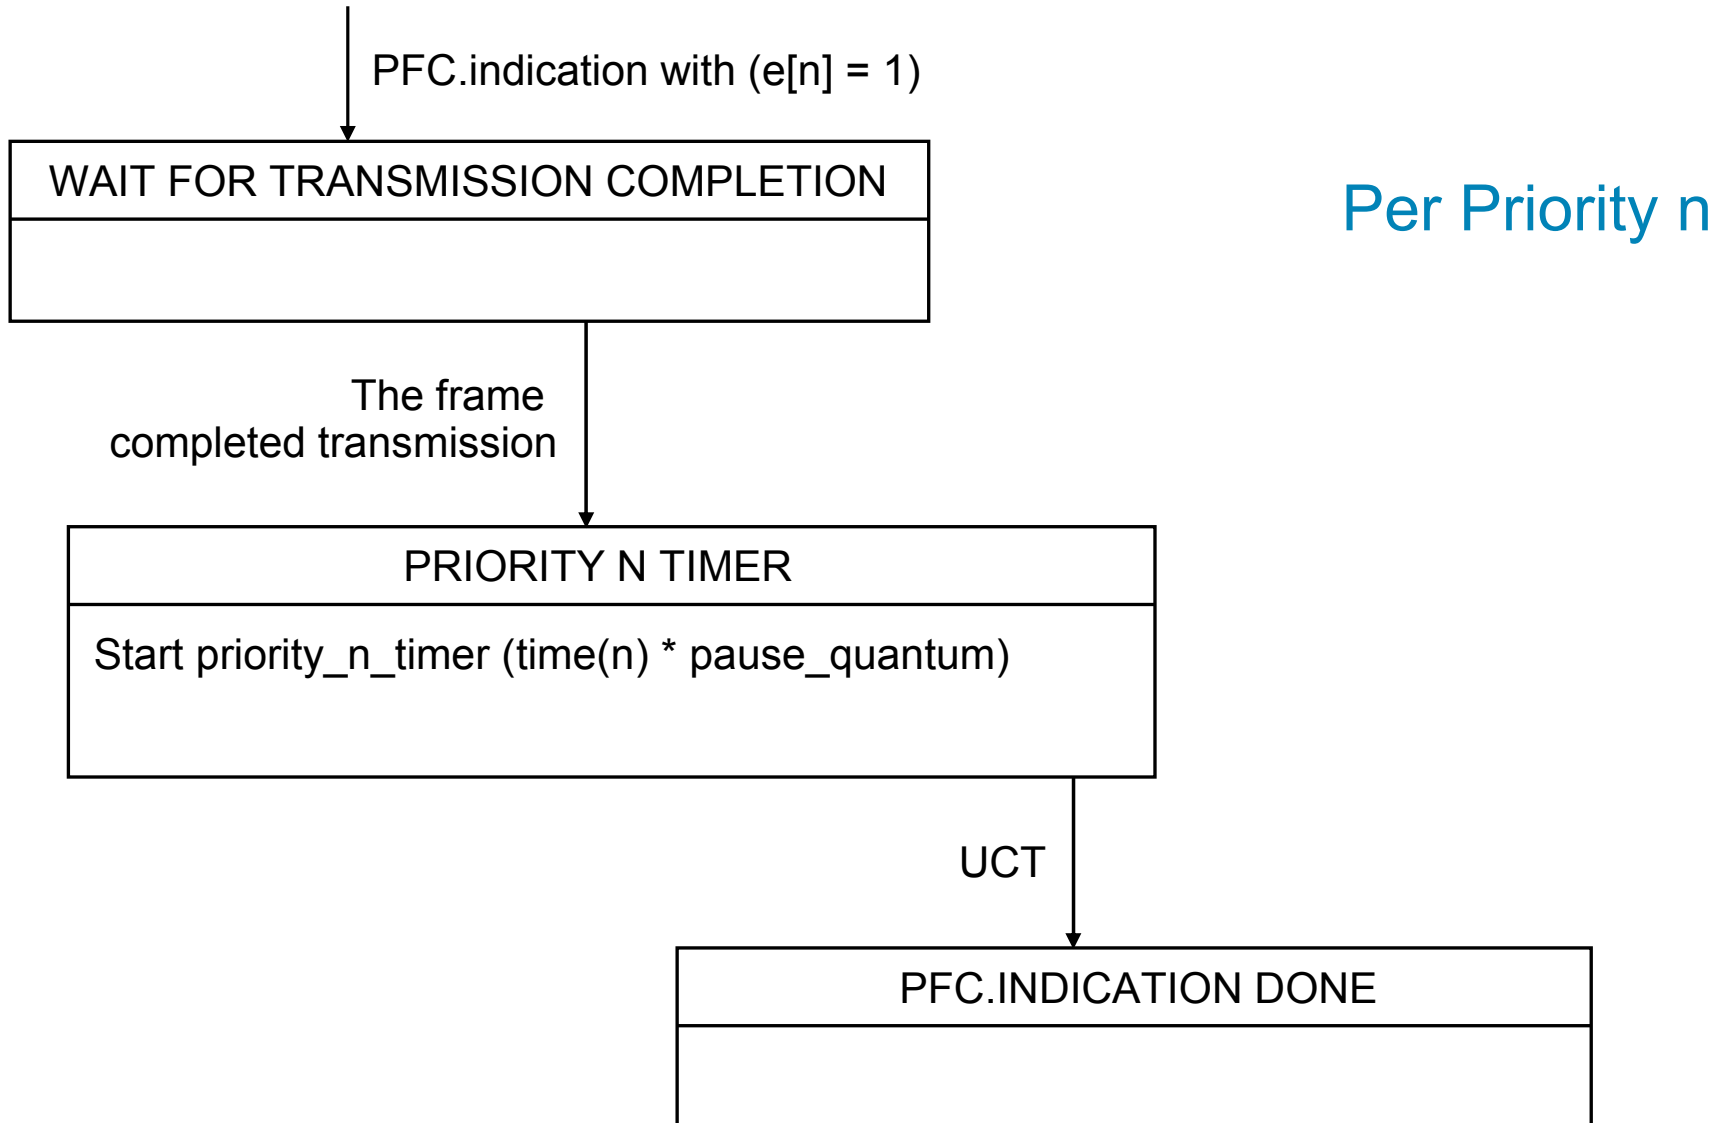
PFC.indication with (e[n] = 1)

WAIT FOR TRANSMISSION COMPLETION

Per Priority n

The frame completed transmission

PRIORITY N TIMER

Start priority_n_timer (time(n) * pause_quantum)

UCT

PFC.INDICATION DONE